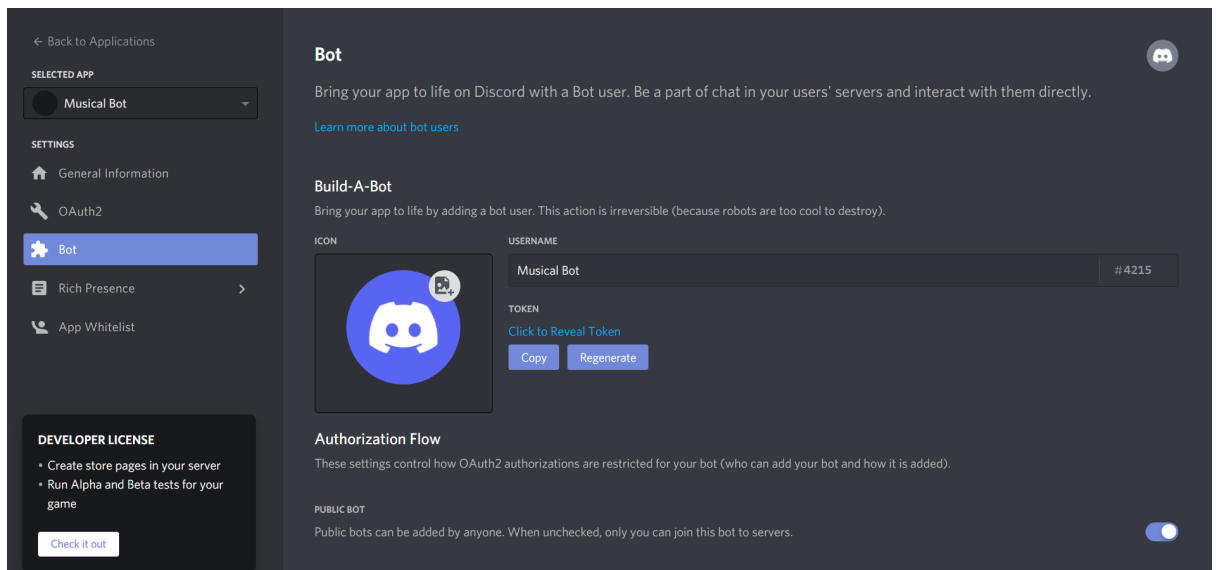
← Back to Applications

SELECTED APP

Musical Bot

SETTINGS

General Information

OAuth2

Bot

Rich Presence

App Whitelist

DEVELOPER LICENSE

• Create store pages in your server
• Run Alpha and Beta tests for your game

Check it out

Bot

Bring your app to life on Discord with a Bot user. Be a part of chat in your users' servers and interact with them directly.

Learn more about bot users

Build-A-Bot

Bring your app to life by adding a bot user. This action is irreversible (because robots are too cool to destroy).

ICON

USERNAME

Musical Bot

#4215

TOKEN

Click to Reveal Token

Copy

Regenerate

Authorization Flow

These settings control how OAuth2 authorizations are restricted for your bot (who can add your bot and how it is added).

PUBLIC BOT

Public bots can be added by anyone. When unchecked, only you can join this bot to servers.